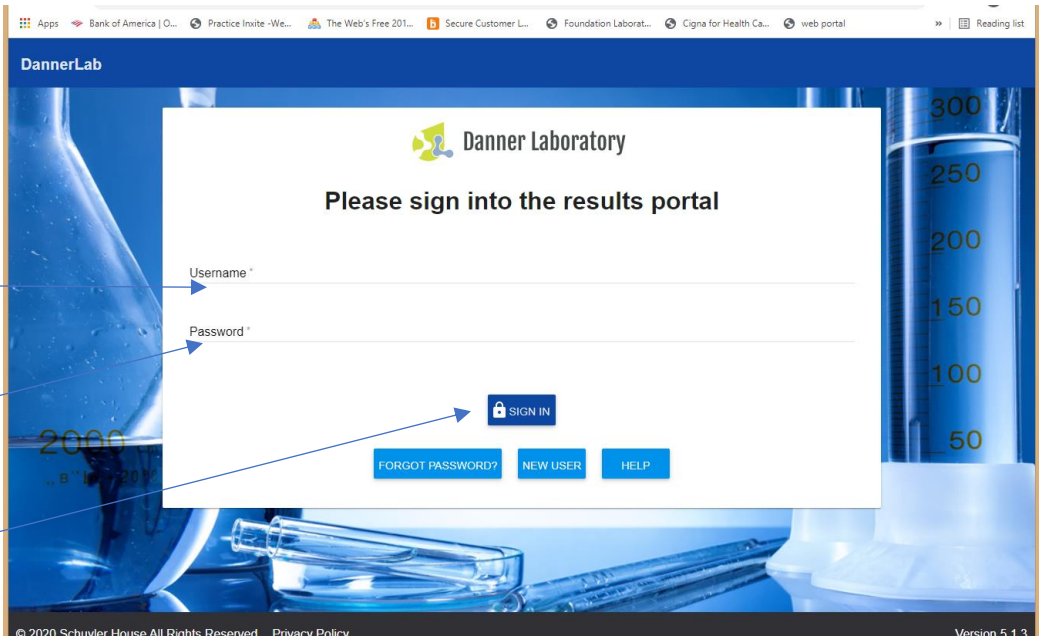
Apps Bank of America | O... Practice Inxite -We... The Web's Free 201... Secure Customer L... Foundation Laborat... Cigna for Health Ca... web portal » Reading list

DannerLab

Danner Laboratory

Please sign into the results portal

Username *

Password *

SIGN IN

FORGOT PASSWORD? NEW USER HELP

300
250
200
150
100
50

2000

© 2020 Schuyler House All Rights Reserved Privacy Policy

Version 5.1.3